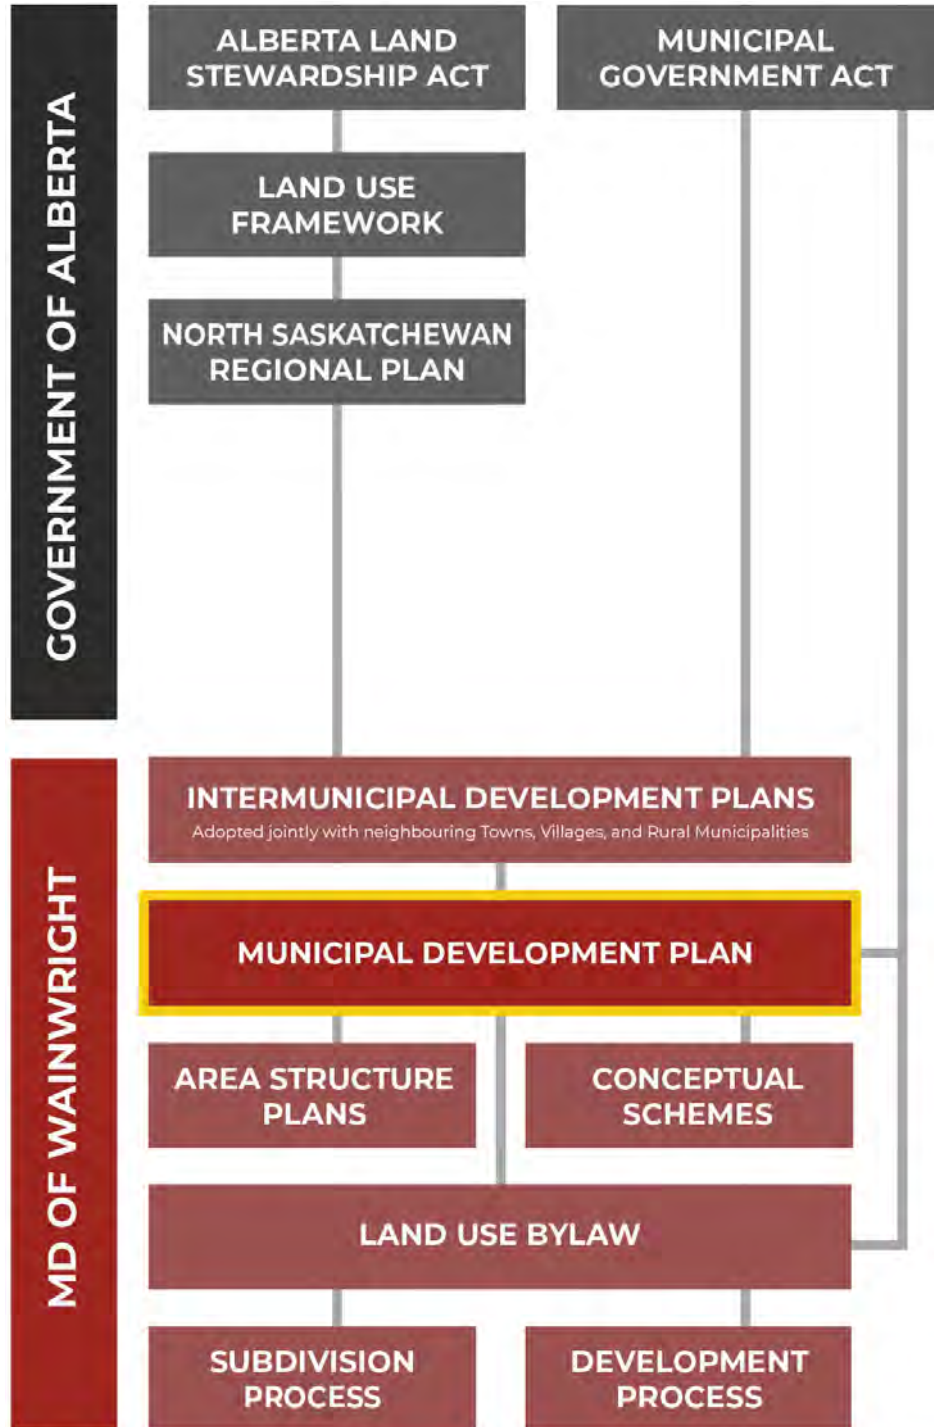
GOVERNMENT OF ALBERTA

ALBERTA LAND STEWARDSHIP ACT

MUNICIPAL GOVERNMENT ACT

LAND USE FRAMEWORK

NORTH SASKATCHEWAN REGIONAL PLAN

MD OF WAINWRIGHT

INTERMUNICIPAL DEVELOPMENT PLANS
Adopted jointly with neighbouring Towns, Villages, and Rural Municipalities

MUNICIPAL DEVELOPMENT PLAN

AREA STRUCTURE PLANS

CONCEPTUAL SCHEMES

LAND USE BYLAW

SUBDIVISION PROCESS

DEVELOPMENT PROCESS